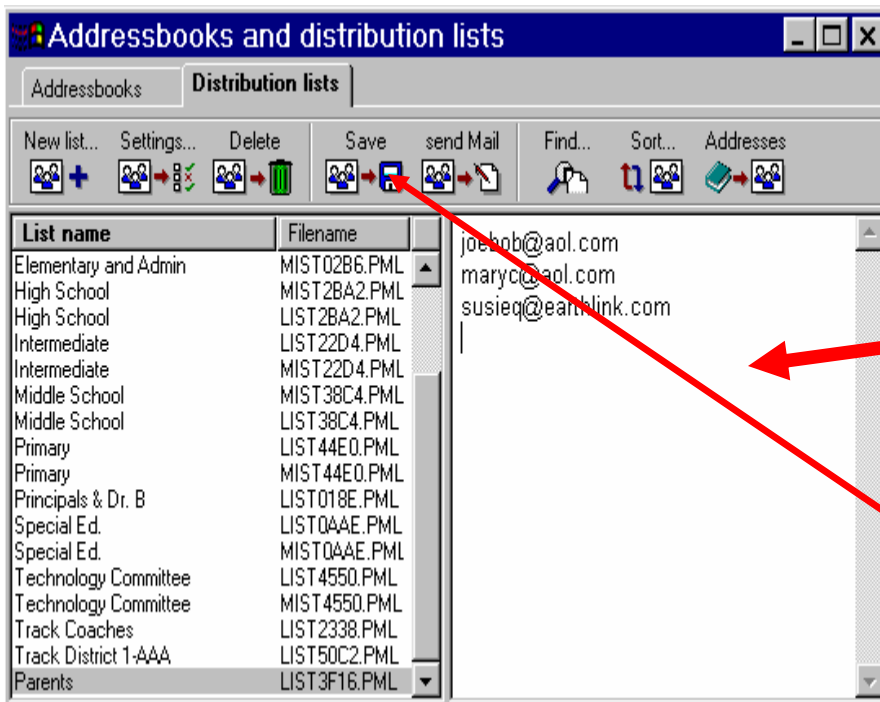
Addressbooks and distribution lists

Addressbooks
Distribution lists

New list... Settings... Delete Save send Mail Find... Sort... Addresses

| List name | Filename |
|---|---|
| Elementary and Admin | MIST02B6.PML |
| High School | MIST2BA2.PML |
| High School | LIST2BA2.PML |
| Intermediate | LIST22D4.PML |
| Intermediate | MIST22D4.PML |
| Middle School | MIST38C4.PML |
| Middle School | LIST38C4.PML |
| Primary | LIST44E0.PML |
| Primary | MIST44E0.PML |
| Principals & Dr. B | LIST018E.PML |
| Special Ed. | LIST0AAE.PML |
| Special Ed. | MIST0AAE.PML |
| Technology Committee | LIST4550.PML |
| Technology Committee | MIST4550.PML |
| Track Coaches | LIST2338.PML |
| Track District 1-AAA | LIST50C2.PML |
| Parents | LIST3F16.PML |

joebob@aol.com
maryc@aol.com
susieq@earthlink.com